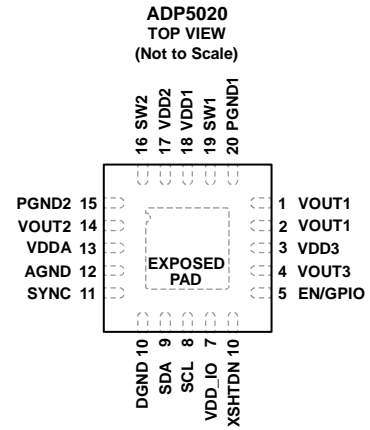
ADP5020
TOP VIEW
(Not to Scale)

16 SW2
17 VDD2
18 VDD1
19 SW1
20 PGND1

PGND2 15
VOUT2 14
VDDA 13
AGND 12
SYNC 11

1 VOUT1
2 VOUT1
3 VDD3
4 VOUT3
5 EN/GPIO

EXPOSED PAD

DGND 10
SDA 9
SCL 8
VDD_IO 7
XSHTDN 10